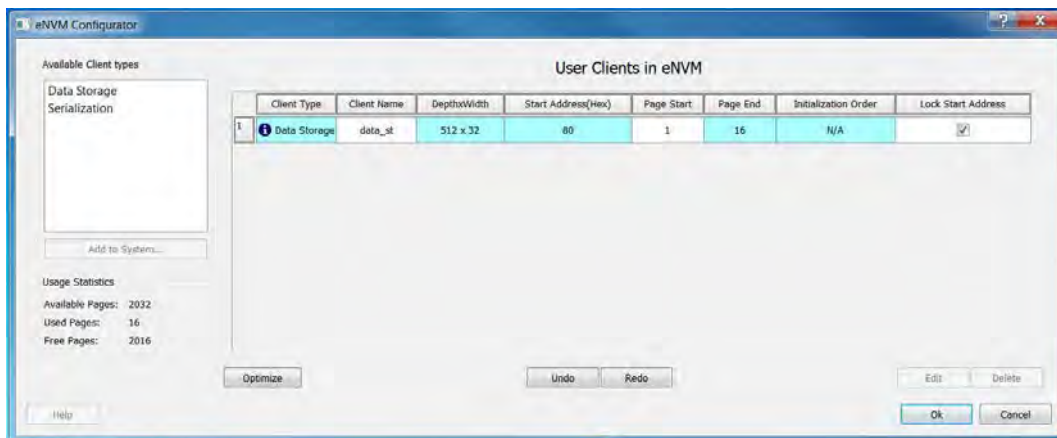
eNVM Configurator

?

X

Available Client types

Data Storage
Serialization

Add to System...

Usage Statistics

Available Pages: 2032
Used Pages: 16
Free Pages: 2016

User Clients in eNVM

| | Client Type | Client Name | DepthxWidth | Start Address(Hex) | Page Start | Page End | Initialization Order | Lock Start Address |
|---|---|---|---|---|---|---|---|---|
| 1 | Data Storage | data_st | 512 x 32 | 80 | 1 | 16 | N/A | ✓ |

Optimize

Undo

Redo

Edit

Delete

Help

Ok

Cancel